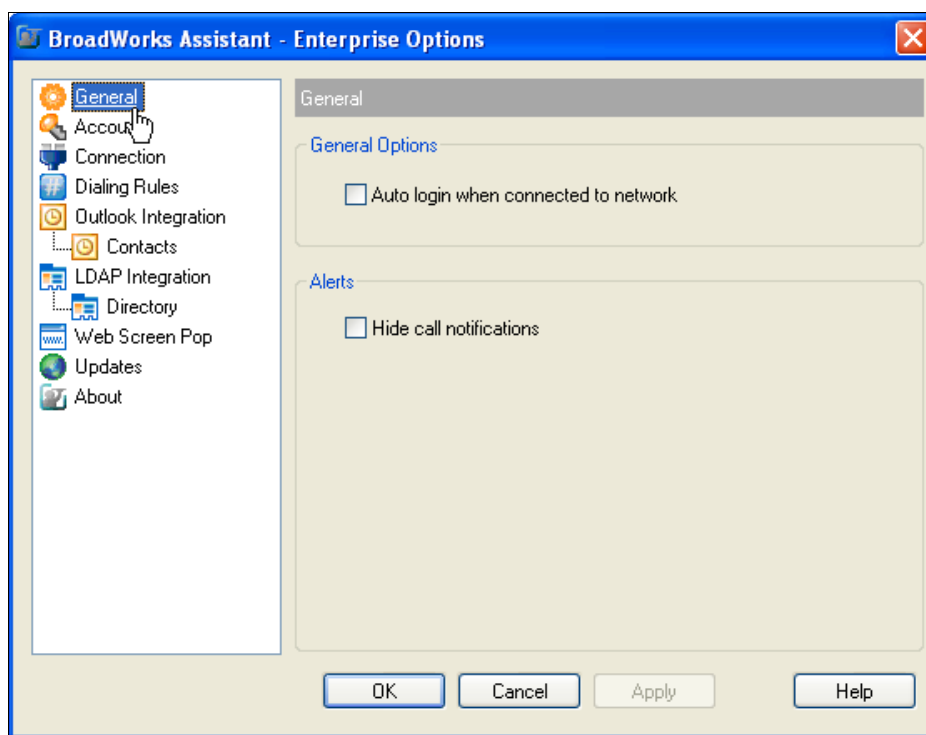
BroadWorks Assistant - Enterprise Options

General
Accou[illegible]
Connection
Dialing Rules
Outlook Integration
Contacts
LDAP Integration
Directory
Web Screen Pop
Updates
About

General

General Options
Auto login when connected to network

Alerts
Hide call notifications

OK
Cancel
Apply
Help